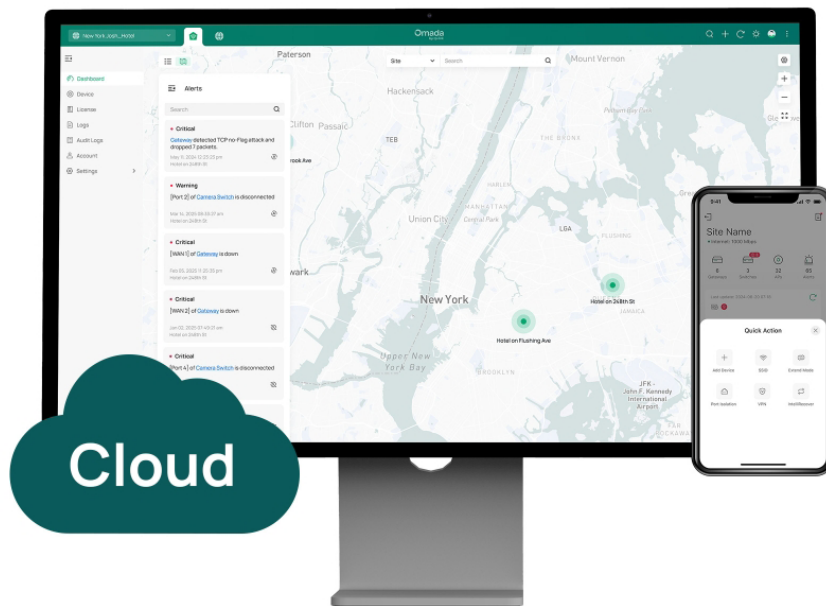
New York Josh_Hotel

Omada

Dashboard
Device
License
Logs
Audit Logs
Account
Settings

Alerts

Search

Critical
Gateway detected TCP no Flag attack and dropped 7 packets.
Hotel on 248th St

Warning
[Port 2] of Camera Switch is disconnected
Hotel on 248th St

Critical
[WAN 1] of Gateway is down
Hotel on 248th St

Critical
[WAN 2] of Gateway is down
Hotel on 248th St

Critical
[Port 4] of Camera Switch is disconnected

Site
Search

Paterson
Mount Vernon
Hackensack
Clifton
Passaic
TEB
THE BRONX
HARLEM
Union City
Central Park
LGA
FLUSHING
New York
Hotel on 248th St
Hotel on Flushing Ave
Upper New York Bay
BROOKLYN
JAMAICA
JFK - John F. Kennedy International Airport

Site Name

Quick Action
Add Device
SSID
Port Isolation
VPN

Cloud